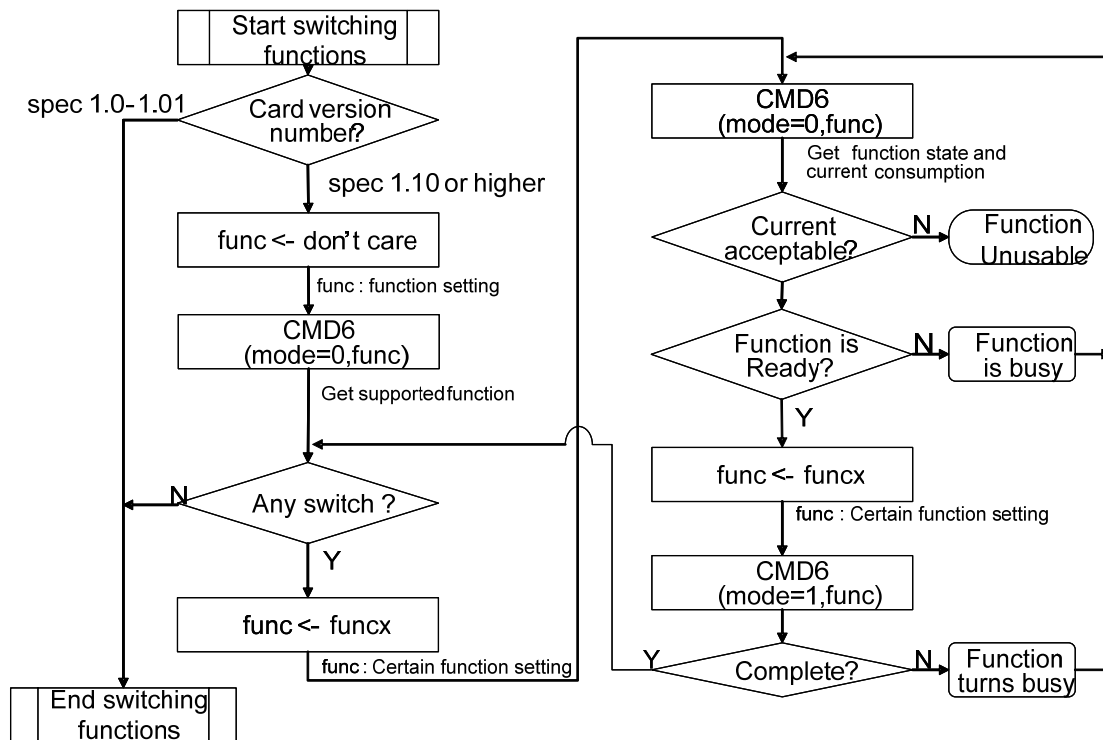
Start switching functions

spec 1.0-1.01

Card version number?

spec 1.10 or higher

func <- don't care

func : function setting

CMD6 (mode=0,func)

Get supported function

N

Any switch ?

Y

func <- funcx

func : Certain function setting

End switching functions

CMD6 (mode=0,func)

Get function state and current consumption

Current acceptable?

N

Function Unusable

Function is Ready?

N

Function is busy

Y

func <- funcx

func : Certain function setting

CMD6 (mode=1,func)

Y

Complete?

N

Function turns busy